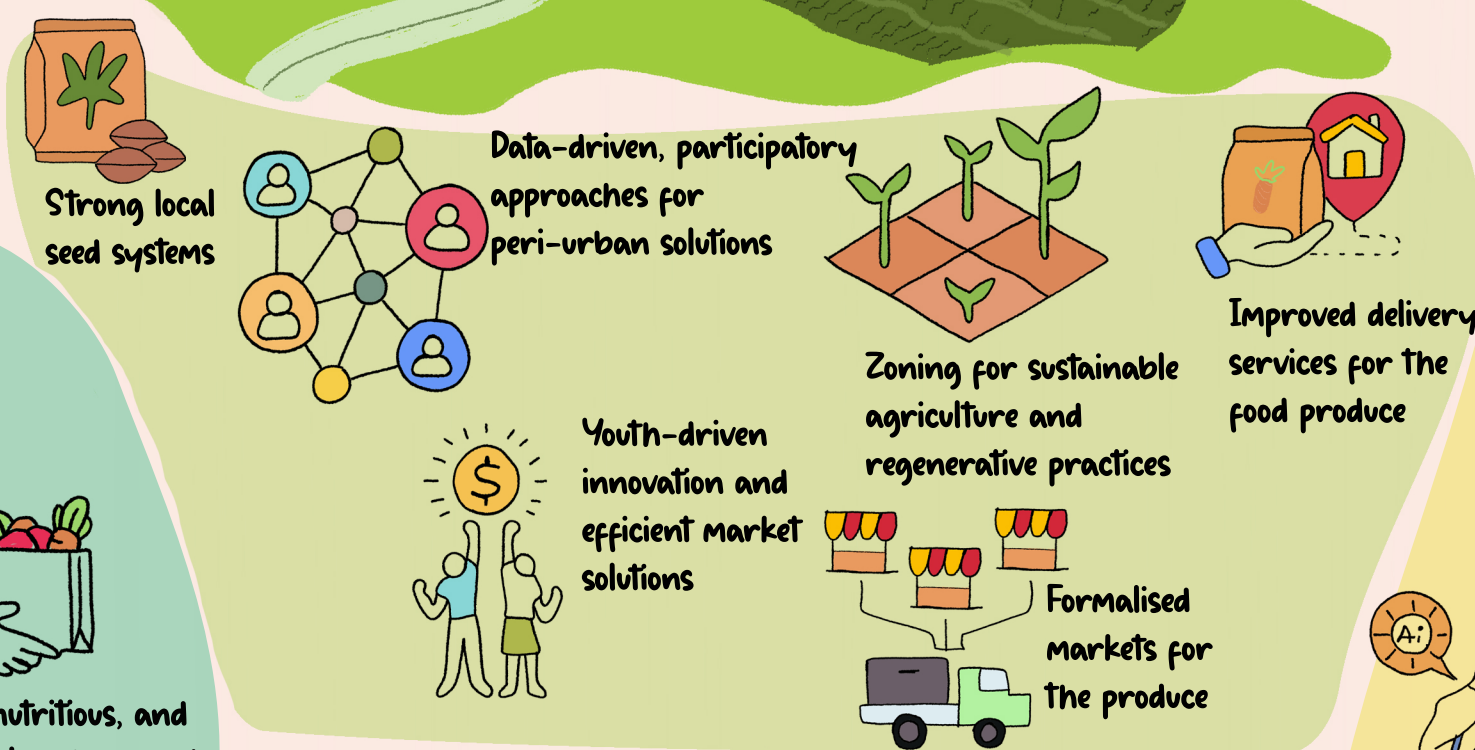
Strong local seed systems

Data-driven, participatory approaches for peri-urban solutions

Zoning for sustainable agriculture and regenerative practices

Improved delivery services for the food produce

Youth-driven innovation and efficient market solutions

$

Formalised markets for the produce

Ai

nutritious, and